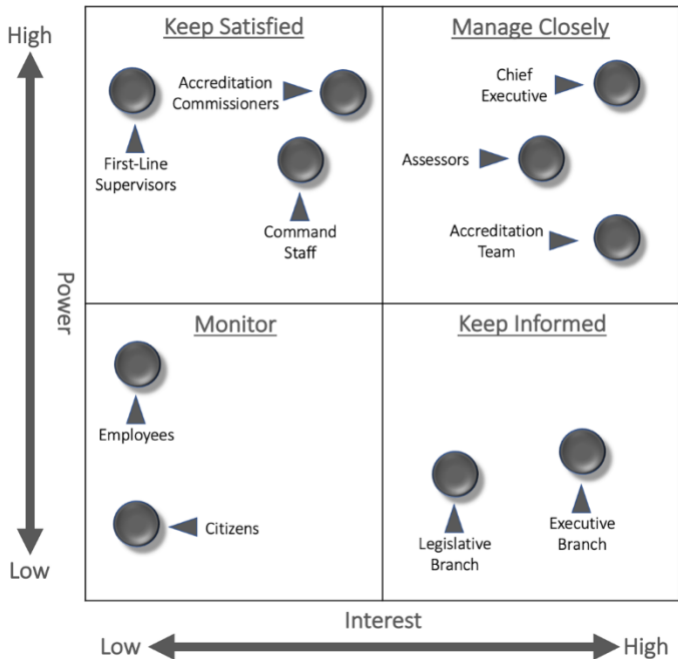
High

Power

Low

Keep Satisfied

Accreditation Commissioners

First-Line Supervisors

Command Staff

Manage Closely

Chief Executive

Assessors

Accreditation Team

Monitor

Employees

Citizens

Keep Informed

Legislative Branch

Executive Branch

Interest

Low

High